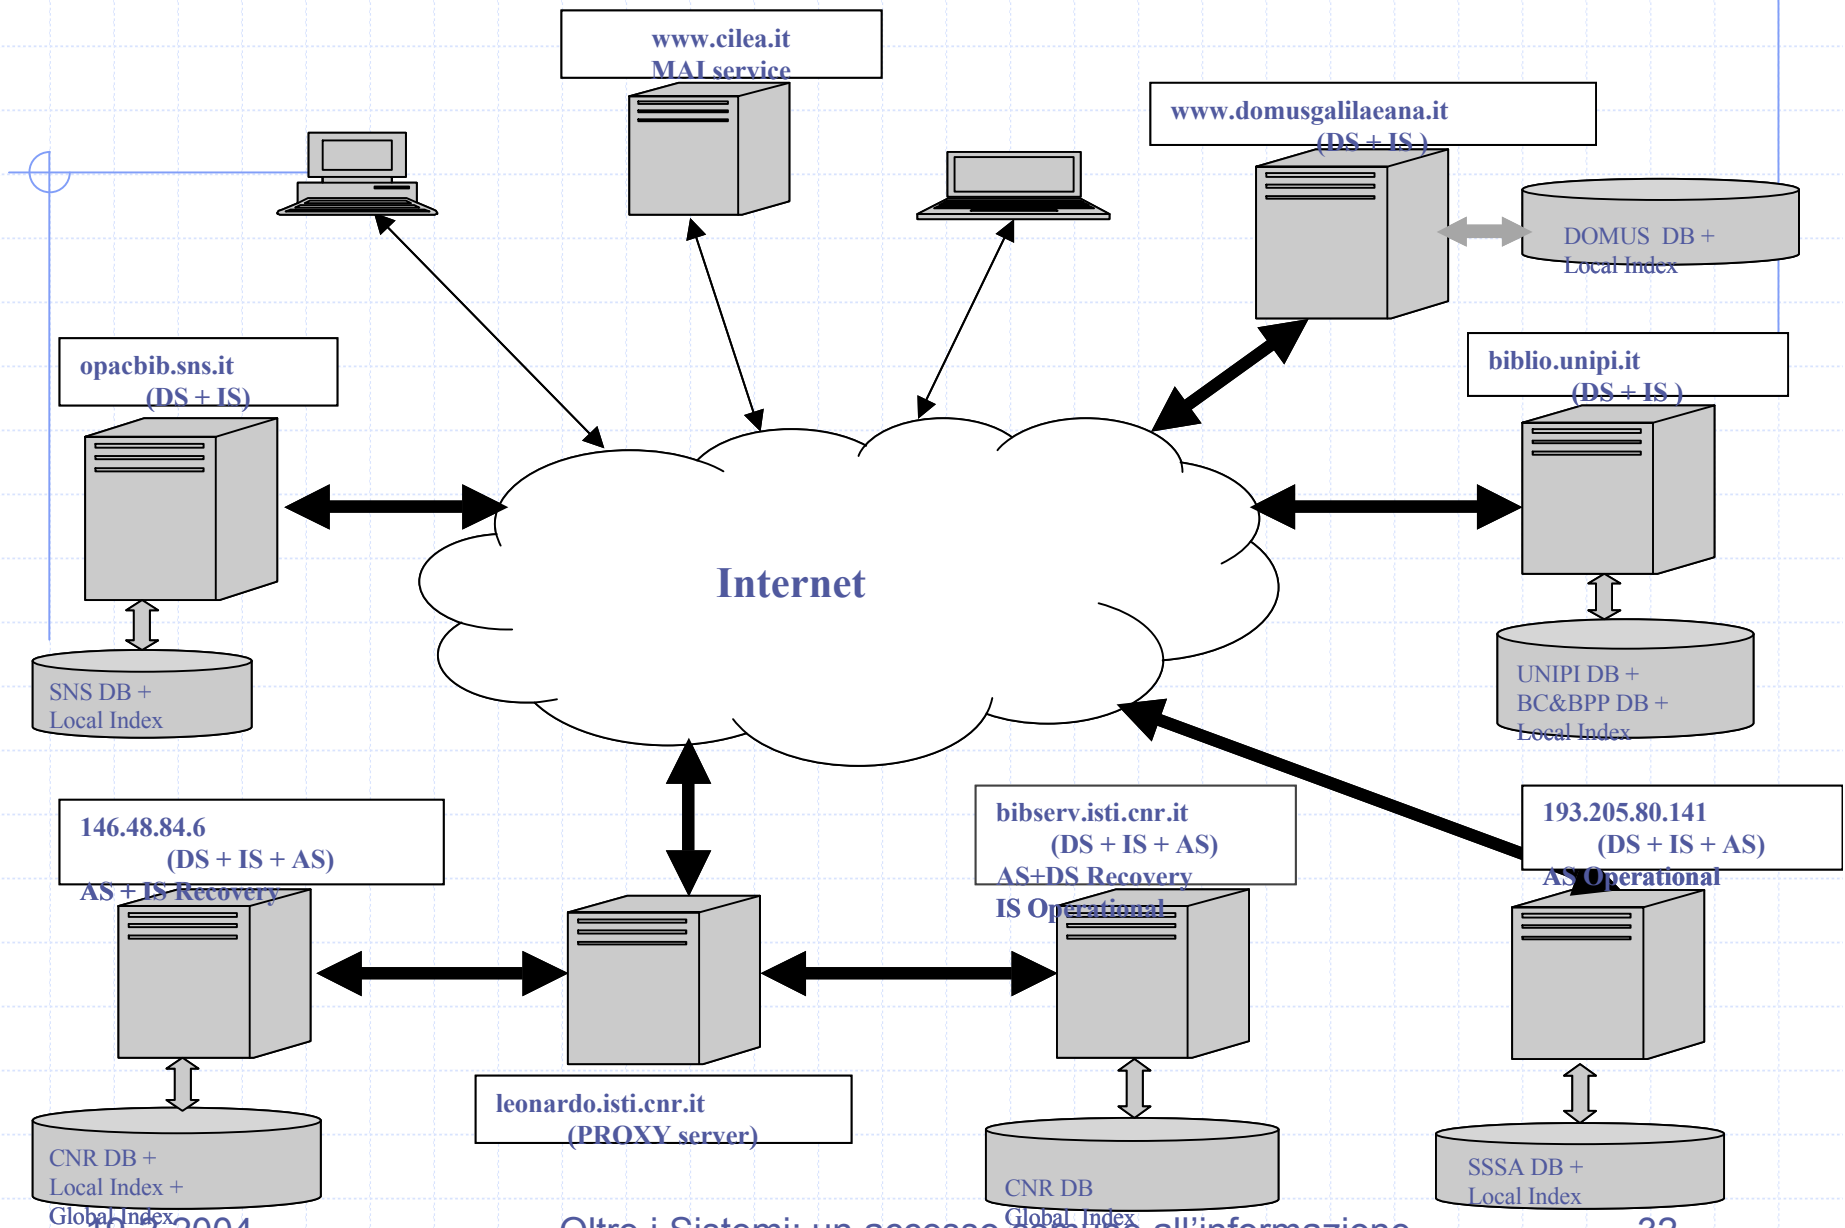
www.cilea.it
MAI service

www.domusgalilaeana.it
(DS + IS )

DOMUS DB +
Local Index

opacbib.sns.it
(DS + IS)

biblio.unipi.it
(DS + IS )

Internet

SNS DB +
Local Index

UNIPI DB +
BC&BPP DB +
Local Index

146.48.84.6
(DS + IS + AS)
AS + IS Recovery

bibserv.isti.cnr.it
(DS + IS + AS)
AS+DS Recovery
IS Operational

193.205.80.141
(DS + IS + AS)
AS Operational

leonardo.isti.cnr.it
(PROXY server)

CNR DB +
Local Index +
Global Index

CNR DB
Global Index

SSSA DB +
Local Index

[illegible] 2004

Oltre i Sistemi: un accesso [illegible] all'informazione

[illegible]